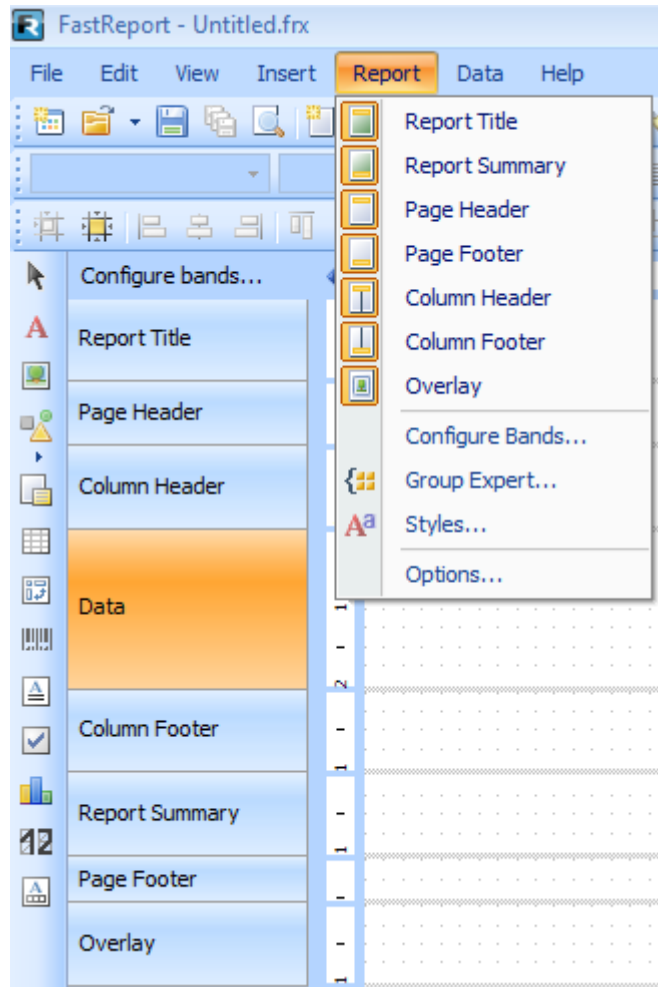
FastReport - Untitled.frx

File Edit View Insert Report Data Help

Report Title
Report Summary
Page Header
Page Footer
Column Header
Column Footer
Overlay
Configure Bands...
Group Expert...
Styles...
Options...

Configure bands...
Report Title
Page Header
Column Header
Data
Column Footer
Report Summary
Page Footer
Overlay